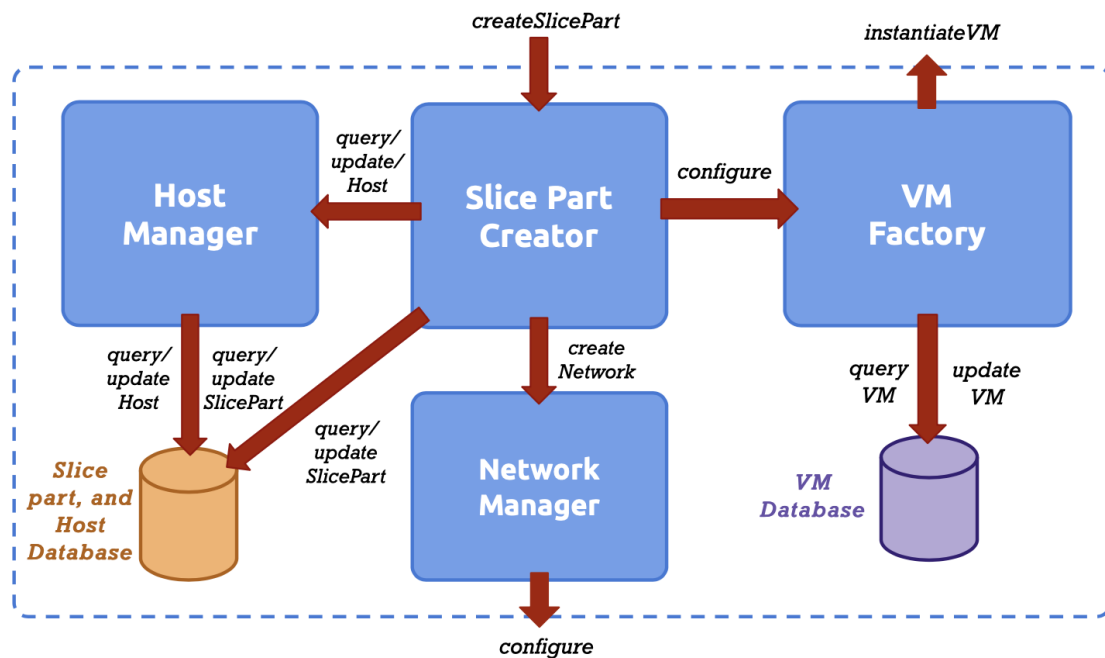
createSlicePart

instantiateVM

Host Manager

query/ update/ Host

Slice Part Creator

configure

VM Factory

query/ update Host

query/ update SlicePart

query/ update SlicePart

create Network

query VM

update VM

Slice part, and Host Database

Network Manager

VM Database

configure